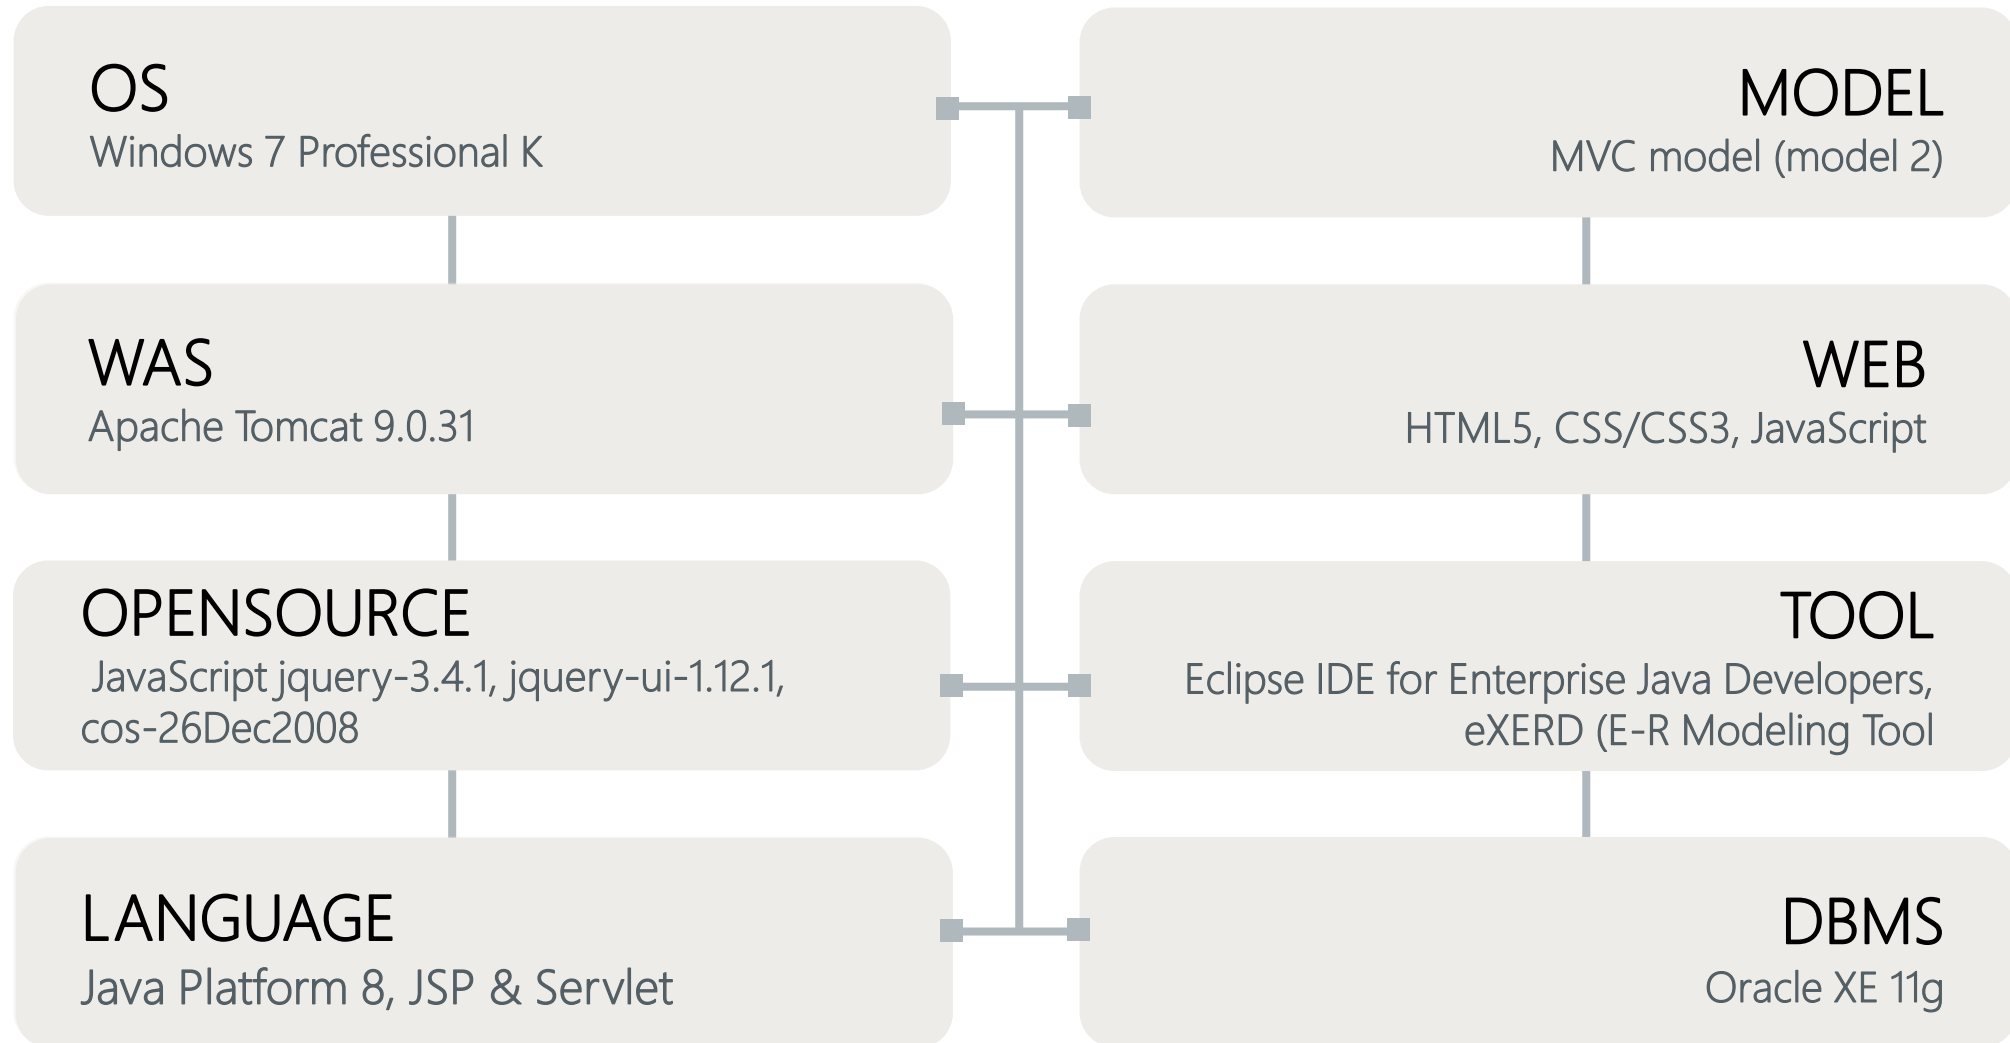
OS
Windows 7 Professional K

MODEL
MVC model (model 2)

WAS
Apache Tomcat 9.0.31

WEB
HTML5, CSS/CSS3, JavaScript

OPENSOURCE
JavaScript jquery-3.4.1, jquery-ui-1.12.1, cos-26Dec2008

TOOL
Eclipse IDE for Enterprise Java Developers, eXERD (E-R Modeling Tool

LANGUAGE
Java Platform 8, JSP & Servlet

DBMS
Oracle XE 11g